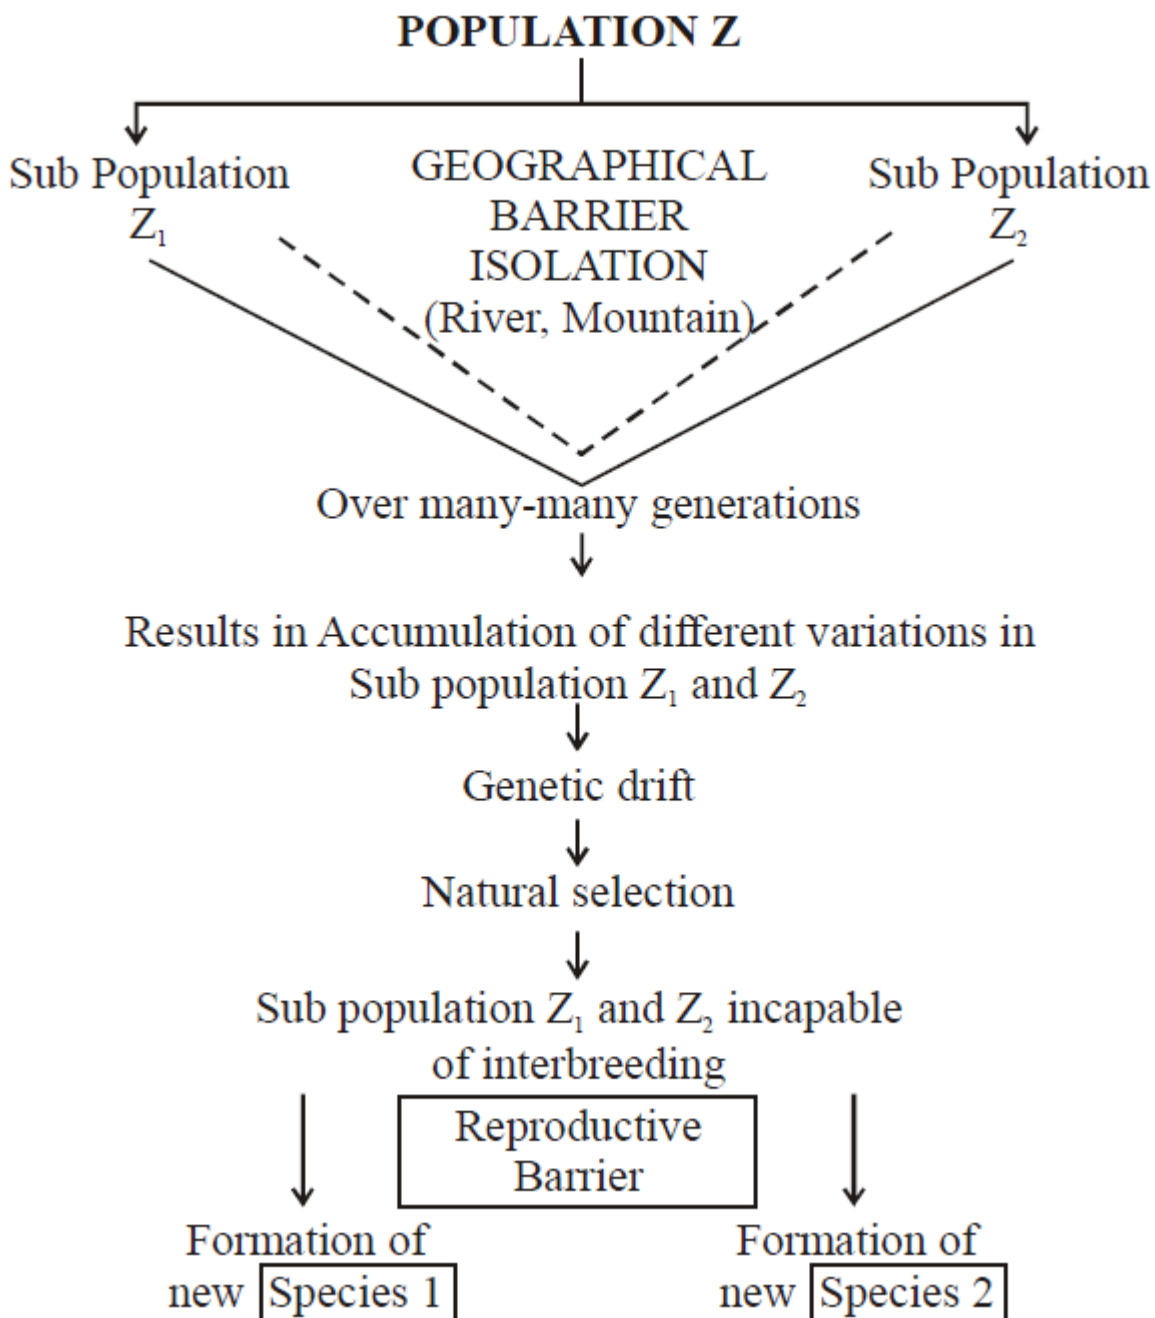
POPULATION Z

Sub Population $Z_1$

GEOGRAPHICAL BARRIER ISOLATION (River, Mountain)

Sub Population $Z_2$

Over many-many generations

Results in Accumulation of different variations in Sub population $Z_1$ and $Z_2$

Genetic drift

Natural selection

Sub population $Z_1$ and $Z_2$ incapable of interbreeding

Reproductive Barrier

Formation of new Species 1

Formation of new Species 2